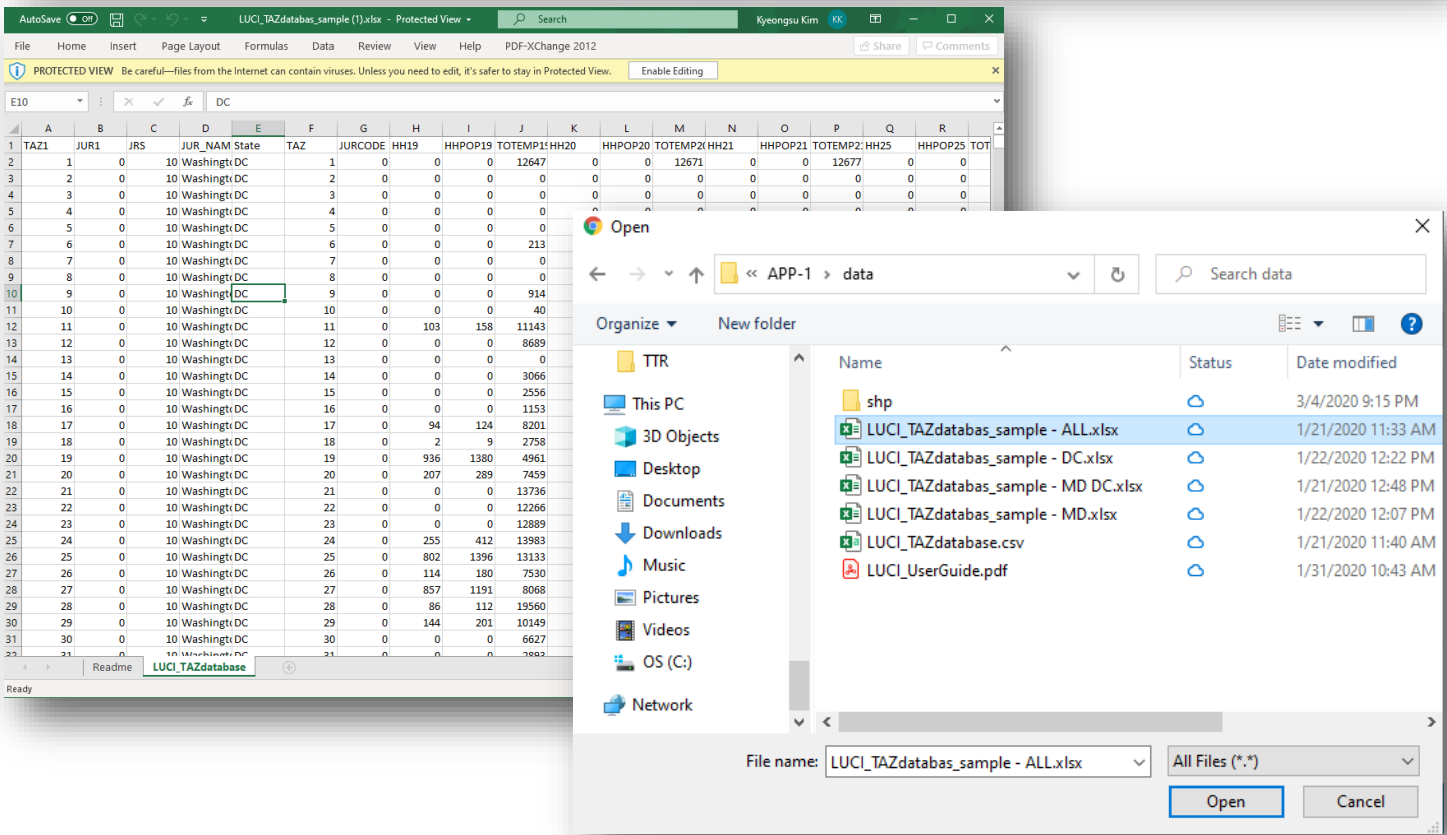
AutoSave Off LUCI_TAZdatabas_sample (1).xlsx - Protected View Search Kyeongsu Kim KK

File Home Insert Page Layout Formulas Data Review View Help PDF-XChange 2012 Share Comments

PROTECTED VIEW Be careful—files from the Internet can contain viruses. Unless you need to edit, it's safer to stay in Protected View. Enable Editing

E10 DC

| | A | B | C | D | E | F | G | H | I | J | K | L | M | N | O | P | Q | R |
|---|---|---|---|---|---|---|---|---|---|---|---|---|---|---|---|---|---|---|
| 1 | TAZ1 | JUR1 | JRS | JUR_NAM | State | TAZ | JURCODE | HH19 | HHPOP19 | TOTEMP1 | HH20 | HHPOP20 | TOTEMP2 | HH21 | HHPOP21 | TOTEMP2 | HH25 | HHPOP25 |
| 2 | 1 | 0 | 10 | Washingt | DC | 1 | 0 | 0 | 0 | 12647 | 0 | 0 | 12671 | 0 | 0 | 12677 | 0 | 0 |
| 3 | 2 | 0 | 10 | Washingt | DC | 2 | 0 | 0 | 0 | 0 | 0 | 0 | 0 | 0 | 0 | 0 | 0 | 0 |
| 4 | 3 | 0 | 10 | Washingt | DC | 3 | 0 | 0 | 0 | 0 | 0 | 0 | 0 | 0 | 0 | 0 | 0 | 0 |
| 5 | 4 | 0 | 10 | Washingt | DC | 4 | 0 | 0 | 0 | 0 | | | | | | | | |
| 6 | 5 | 0 | 10 | Washingt | DC | 5 | 0 | 0 | 0 | 0 | | | | | | | | |
| 7 | 6 | 0 | 10 | Washingt | DC | 6 | 0 | 0 | 0 | 213 | | | | | | | | |
| 8 | 7 | 0 | 10 | Washingt | DC | 7 | 0 | 0 | 0 | 0 | | | | | | | | |
| 9 | 8 | 0 | 10 | Washingt | DC | 8 | 0 | 0 | 0 | 0 | | | | | | | | |
| 10 | 9 | 0 | 10 | Washingt | DC | 9 | 0 | 0 | 0 | 914 | | | | | | | | |
| 11 | 10 | 0 | 10 | Washingt | DC | 10 | 0 | 0 | 0 | 40 | | | | | | | | |
| 12 | 11 | 0 | 10 | Washingt | DC | 11 | 0 | 103 | 158 | 11143 | | | | | | | | |
| 13 | 12 | 0 | 10 | Washingt | DC | 12 | 0 | 0 | 0 | 8689 | | | | | | | | |
| 14 | 13 | 0 | 10 | Washingt | DC | 13 | 0 | 0 | 0 | 0 | | | | | | | | |
| 15 | 14 | 0 | 10 | Washingt | DC | 14 | 0 | 0 | 0 | 3066 | | | | | | | | |
| 16 | 15 | 0 | 10 | Washingt | DC | 15 | 0 | 0 | 0 | 2556 | | | | | | | | |
| 17 | 16 | 0 | 10 | Washingt | DC | 16 | 0 | 0 | 0 | 1153 | | | | | | | | |
| 18 | 17 | 0 | 10 | Washingt | DC | 17 | 0 | 94 | 124 | 8201 | | | | | | | | |
| 19 | 18 | 0 | 10 | Washingt | DC | 18 | 0 | 2 | 9 | 2758 | | | | | | | | |
| 20 | 19 | 0 | 10 | Washingt | DC | 19 | 0 | 936 | 1380 | 4961 | | | | | | | | |
| 21 | 20 | 0 | 10 | Washingt | DC | 20 | 0 | 207 | 289 | 7459 | | | | | | | | |
| 22 | 21 | 0 | 10 | Washingt | DC | 21 | 0 | 0 | 0 | 13736 | | | | | | | | |
| 23 | 22 | 0 | 10 | Washingt | DC | 22 | 0 | 0 | 0 | 12266 | | | | | | | | |
| 24 | 23 | 0 | 10 | Washingt | DC | 23 | 0 | 0 | 0 | 12889 | | | | | | | | |
| 25 | 24 | 0 | 10 | Washingt | DC | 24 | 0 | 255 | 412 | 13983 | | | | | | | | |
| 26 | 25 | 0 | 10 | Washingt | DC | 25 | 0 | 802 | 1396 | 13133 | | | | | | | | |
| 27 | 26 | 0 | 10 | Washingt | DC | 26 | 0 | 114 | 180 | 7530 | | | | | | | | |
| 28 | 27 | 0 | 10 | Washingt | DC | 27 | 0 | 857 | 1191 | 8068 | | | | | | | | |
| 29 | 28 | 0 | 10 | Washingt | DC | 28 | 0 | 86 | 112 | 19560 | | | | | | | | |
| 30 | 29 | 0 | 10 | Washingt | DC | 29 | 0 | 144 | 201 | 10149 | | | | | | | | |
| 31 | 30 | 0 | 10 | Washingt | DC | 30 | 0 | 0 | 0 | 6627 | | | | | | | | |

Readme LUCI_TAZdatabase
Ready

Open
« APP-1 › data
Search data
Organize New folder
TTR
This PC
3D Objects
Desktop
Documents
Downloads
Music
Pictures
Videos
OS (C:)
Network

| Name | Status | Date modified |
|---|---|---|
| shp | | 3/4/2020 9:15 PM |
| LUCI_TAZdatabas_sample - ALL.xlsx | | 1/21/2020 11:33 AM |
| LUCI_TAZdatabas_sample - DC.xlsx | | 1/22/2020 12:22 PM |
| LUCI_TAZdatabas_sample - MD DC.xlsx | | 1/21/2020 12:48 PM |
| LUCI_TAZdatabas_sample - MD.xlsx | | 1/22/2020 12:07 PM |
| LUCI_TAZdatabase.csv | | 1/21/2020 11:40 AM |
| LUCI_UserGuide.pdf | | 1/31/2020 10:43 AM |

File name: LUCI_TAZdatabas_sample - ALL.xlsx
All Files (*.*)
Open Cancel